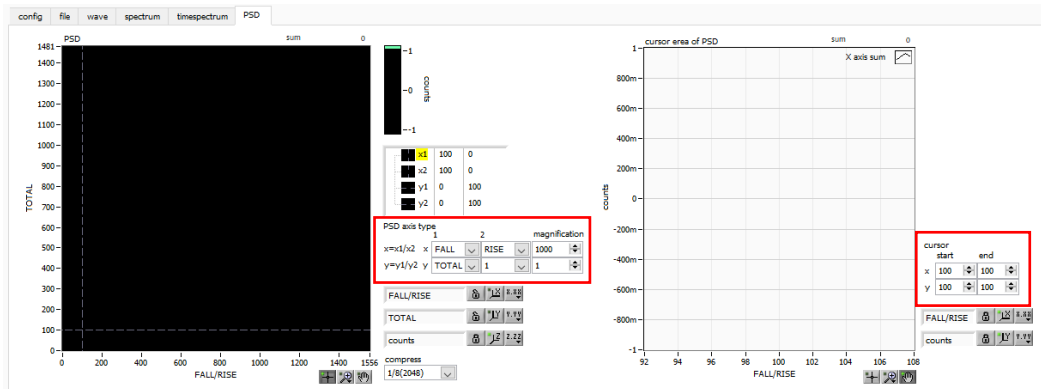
config file wave spectrum timespectrum PSD

PSD sum 0

1481 1400 1300 1200 1100 1000 900 800 700 600 500 400 300 200 100 0

TOTAL

0 100 200 400 600 800 1000 1200 1400 1556

FALL/RISE

1 0 -1 counts

| | | |
|---|---|---|
| x1 | 100 | 0 |
| x2 | 100 | 0 |
| y1 | 0 | 100 |
| y2 | 0 | 100 |

PSD axis type
1 2 magnification
x=x1/x2 x FALL RISE 1000
y=y1/y2 y TOTAL 1 1

FALL/RISE
TOTAL
counts

compress
1/8(2048)

cursor erea of PSD sum 0

X axis sum

1 800m 600m 400m 200m 0 -200m -400m -600m -800m -1

counts

92 94 96 98 100 102 104 106 108

FALL/RISE

cursor
start end
x 100 100
y 100 100

FALL/RISE
counts